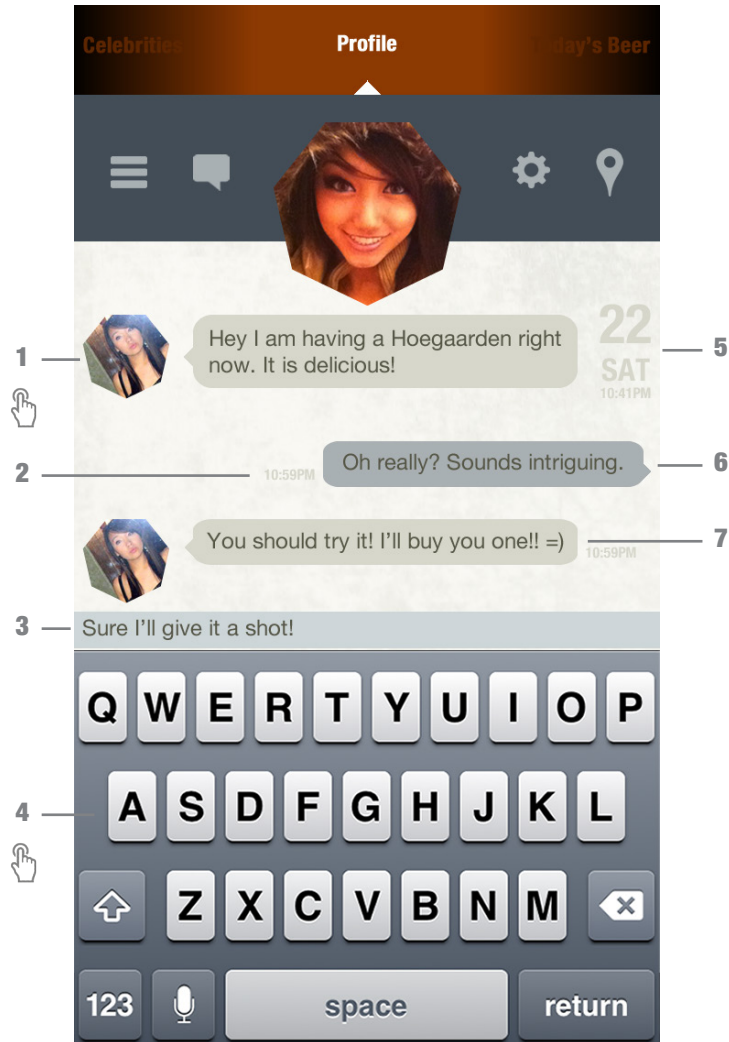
Celebrities Profile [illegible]day's Beer

1

Hey I am having a Hoegaarden right now. It is delicious!

22
SAT
10:41PM

5

2

10:59PM

Oh really? Sounds intriguing.

6

You should try it! I'll buy you one!! =)

10:59PM

7

3

Sure I'll give it a shot!

Q W E R T Y U I O P
4
A S D F G H J K L
Z X C V B N M
123 space return